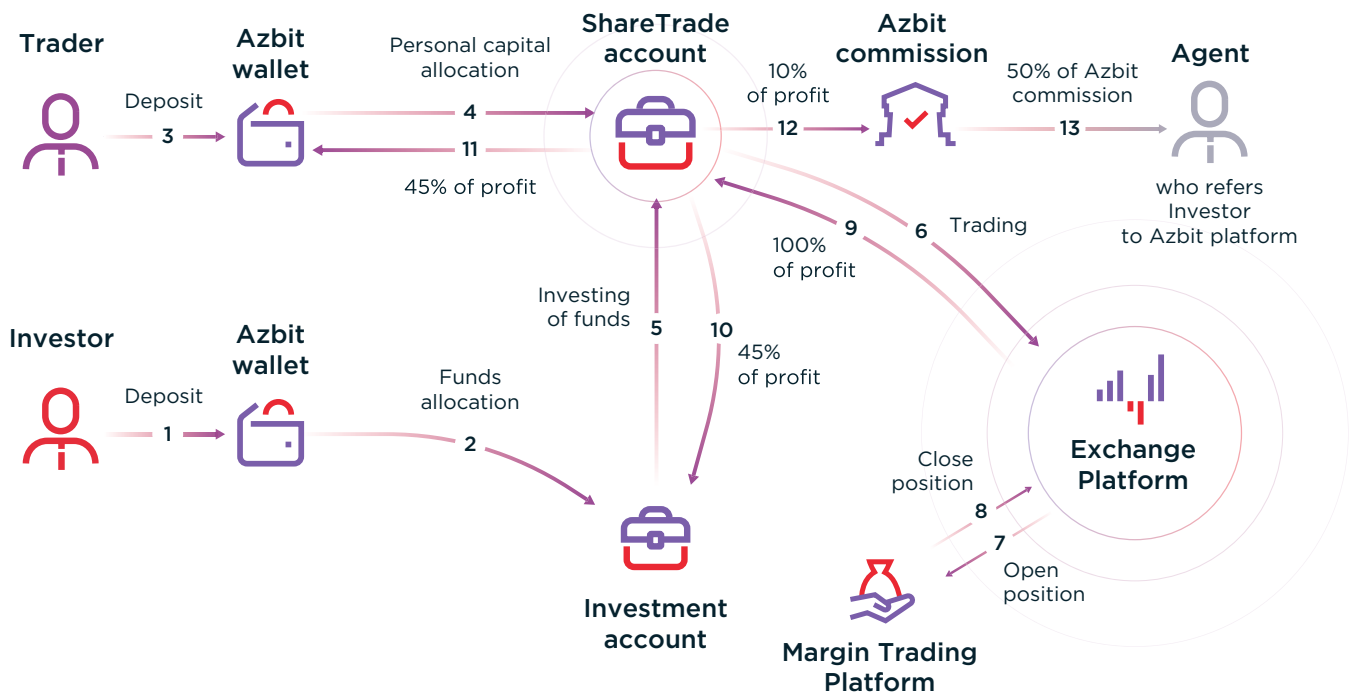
Trader

Deposit

3

Azbit wallet

Personal capital allocation

4

11

45% of profit

ShareTrade account

10% of profit

12

Azbit commission

50% of Azbit commission

13

Agent

who refers Investor to Azbit platform

9

100% of profit

6

Trading

Investor

Deposit

1

Azbit wallet

Funds allocation

2

Investing of funds

5

10

45% of profit

Investment account

Exchange Platform

Close position

8

7

Open position

Margin Trading Platform